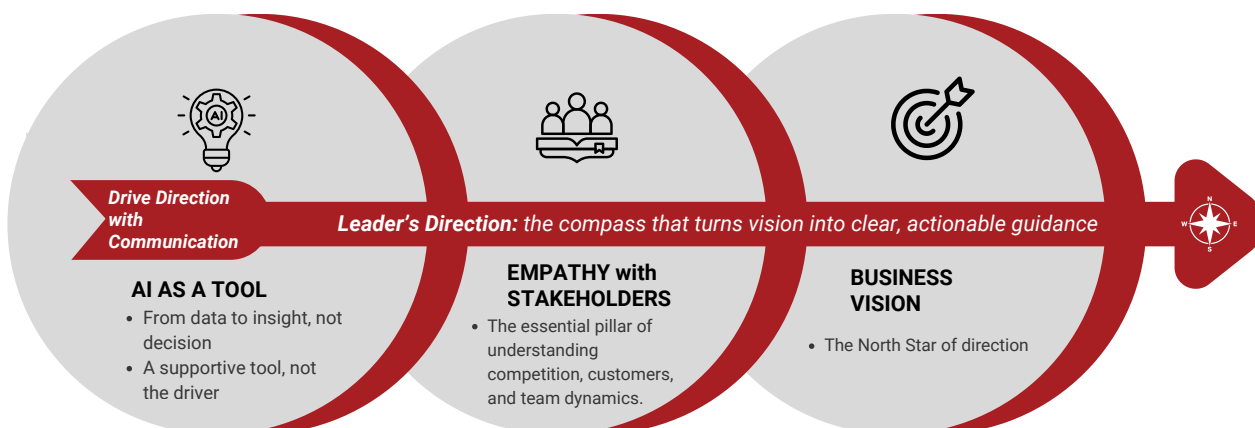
AI

Drive Direction with Communication

Leader's Direction: the compass that turns vision into clear, actionable guidance

N W E S

AI AS A TOOL

- From data to insight, not decision
- A supportive tool, not the driver

EMPATHY with STAKEHOLDERS

- The essential pillar of understanding competition, customers, and team dynamics.

BUSINESS VISION

- The North Star of direction